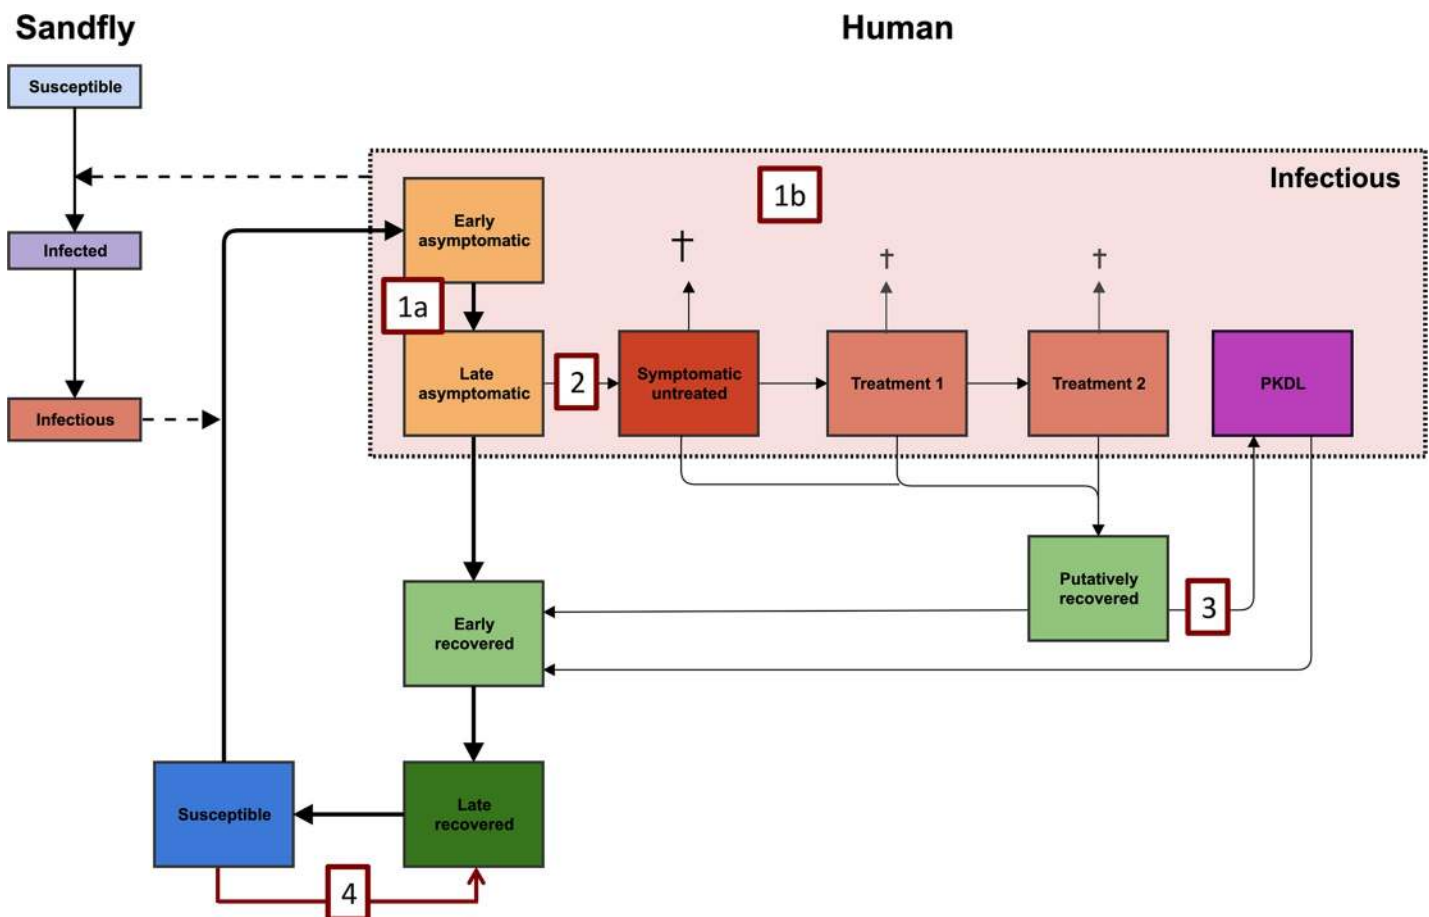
Sandfly

Human

Susceptible

Infected

Infectious

Infectious

1b

Early asymptomatic

1a

Late asymptomatic

2

Symptomatic untreated

†

Treatment 1

†

Treatment 2

†

PKDL

Putatively recovered

3

Early recovered

Late recovered

Susceptible

4